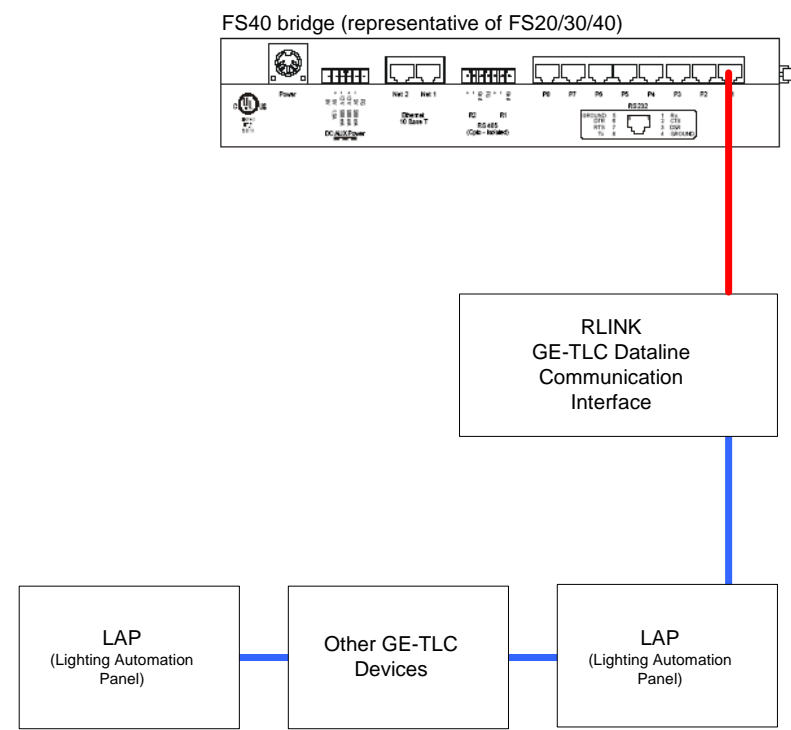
FS40 bridge (representative of FS20/30/40)

Power

Net 2 Net 1

Ethernet 10 Base T

DC AUX Power

R2 R1

RS 485 (Opto - Isolated)

P8 P7 P6 P5 P4 P3 P2 P1

RS232

GROUND 5 DTR 6 RTS 7 Tx 8

1 Rx 2 CTS 3 DSR 4 GROUND

RLINK
GE-TLC Dataline
Communication
Interface

LAP
(Lighting Automation Panel)

Other GE-TLC Devices

LAP
(Lighting Automation Panel)